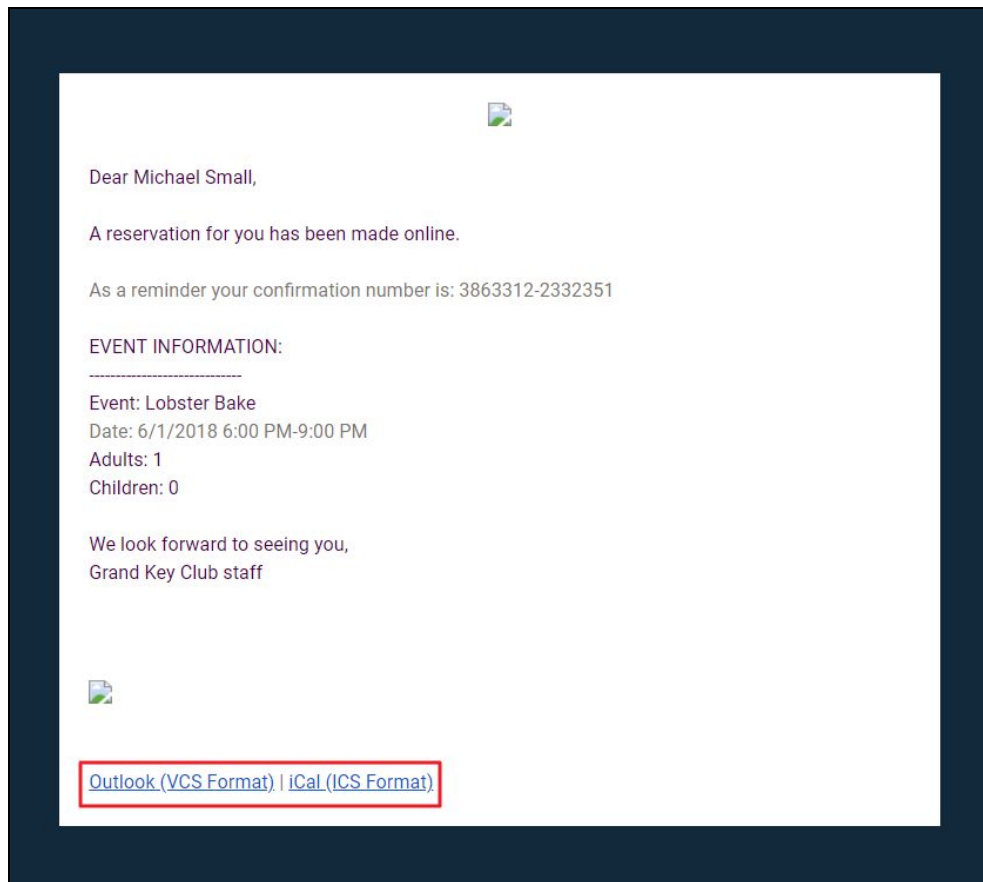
Dear Michael Small,

A reservation for you has been made online.

As a reminder your confirmation number is: 3863312-2332351

EVENT INFORMATION:
-----------------------------
Event: Lobster Bake
Date: 6/1/2018 6:00 PM-9:00 PM
Adults: 1
Children: 0

We look forward to seeing you,
Grand Key Club staff

Outlook (VCS Format) | iCal (ICS Format)